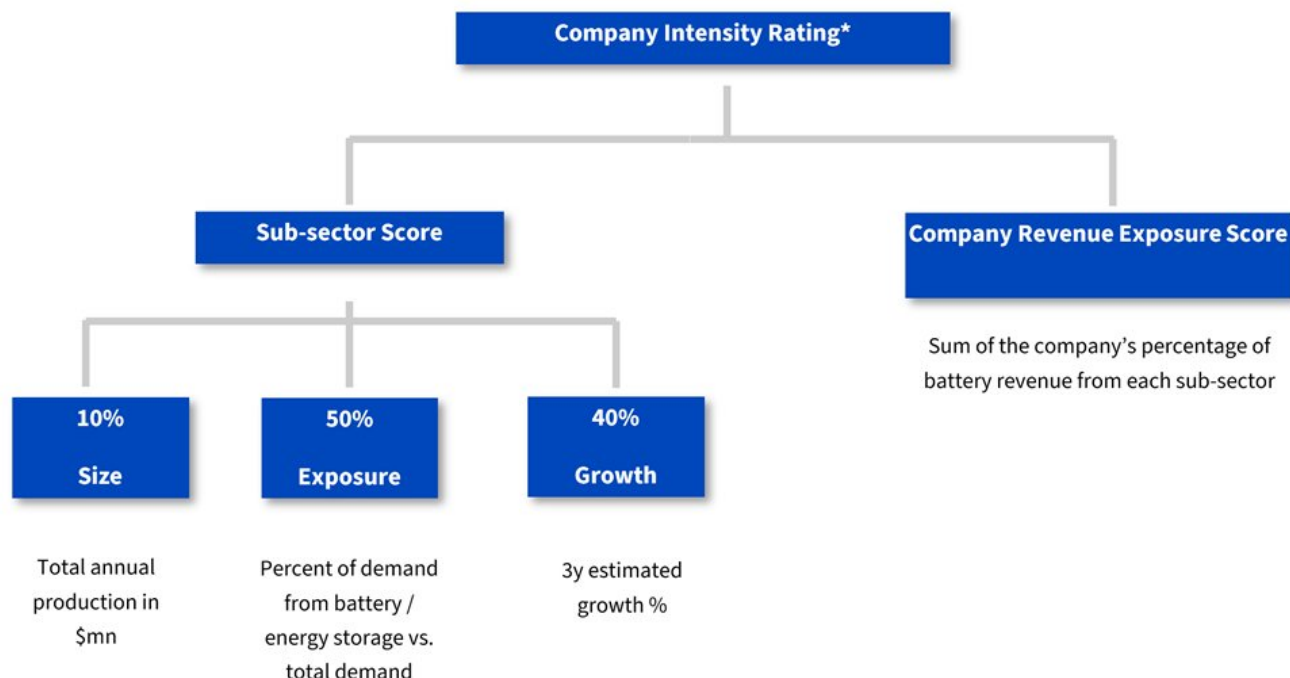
Company Intensity Rating*

Sub-sector Score

Company Revenue Exposure Score

Sum of the company's percentage of battery revenue from each sub-sector

10%

Size

50%

Exposure

40%

Growth

Total annual production in \$mn

Percent of demand from battery / energy storage vs. total demand

3y estimated growth %